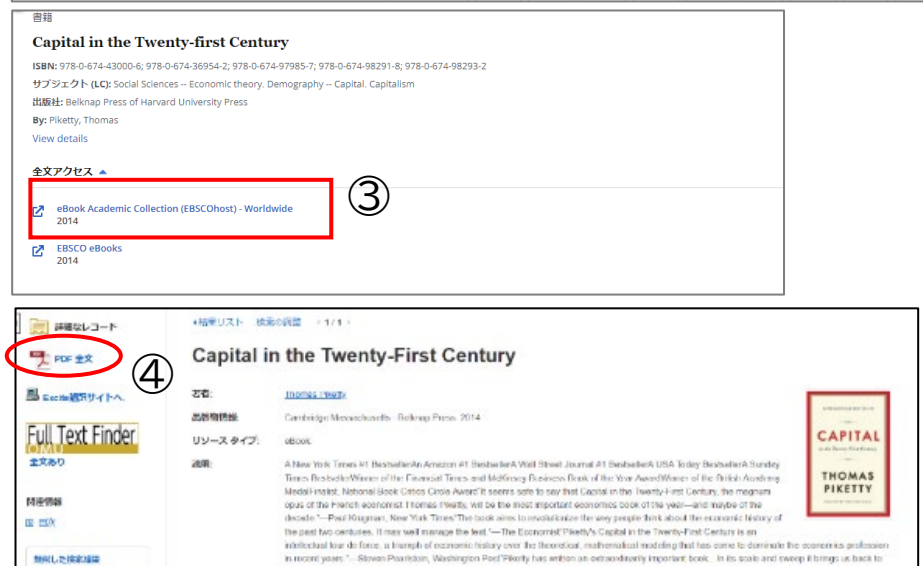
書籍

Capital in the Twenty-first Century

ISBN: 978-0-674-43000-6; 978-0-674-36954-2; 978-0-674-97985-7; 978-0-674-98291-8; 978-0-674-98293-2

サブジェクト (LC): Social Sciences -- Economic theory. Demography -- Capital. Capitalism

出版社: Belknap Press of Harvard University Press

By: Piketty, Thomas

View details

全文アクセス

eBook Academic Collection (EBSCOhost) - Worldwide
2014

③

EBSCO eBooks
2014

詳細なレコード

PDF 全文

④

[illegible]

Full Text Finder

全文あり

関連情報

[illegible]

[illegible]

結果リスト 検索の画面 1/1

Capital in the Twenty-First Century

著者: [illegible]

出版物情報: Cambridge Massachusetts : Belknap Press, 2014

リソース タイプ: eBook

説明: A New York Times #1 BestsellerAn Amazon #1 BestsellerA Wall Street Journal #1 BestsellerA USA Today BestsellerA Sunday Times BestsellerWinner of the Financial Times and McKinsey Business Book of the Year AwardWinner of the British Academy MedalFinalist, National Book Critics Circle Award"It seems safe to say that Capital in the Twenty-First Century, the magnum opus of the French economist Thomas Piketty, will be the most important economics book of the year—and maybe of the decade."—Paul Krugman, New York Times"The book aims to revolutionize the way people think about the economic history of the past two centuries. It may well manage the feat."—The Economist"Piketty's Capital in the Twenty-First Century is an intellectual tour de force, a triumph of economic history over the theoretical, mathematical modeling that has come to dominate the economics profession in recent years."—Steven Pearlstein, Washington Post"Piketty has written an extraordinarily important book... In its scale and sweep it brings us back to

CAPITAL

THOMAS PIKETTY